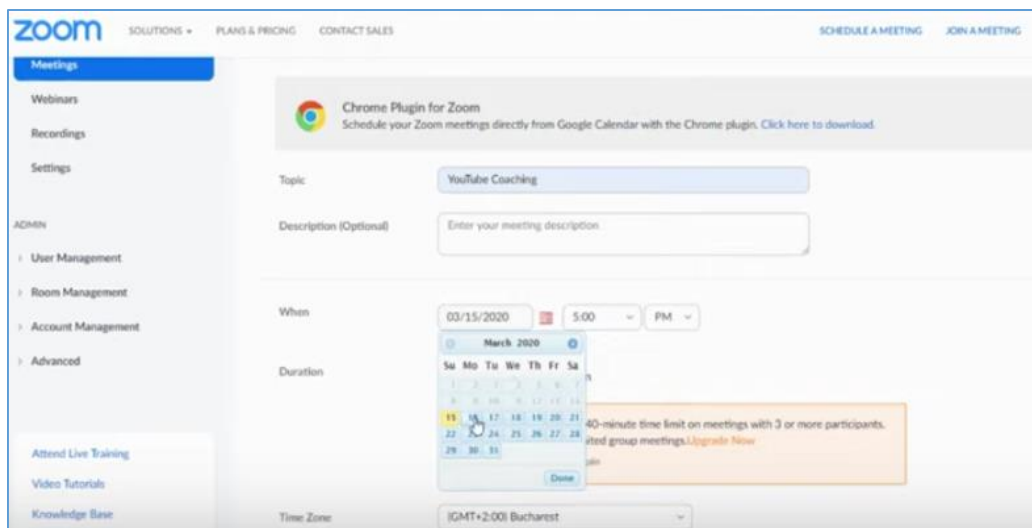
zoom SOLUTIONS ▾ PLANS & PRICING CONTACT SALES SCHEDULE A MEETING JOIN A MEETING

Meetings

Webinars

Recordings

Settings

ADMIN

› User Management

› Room Management

› Account Management

› Advanced

Attend Live Training

Video Tutorials

Knowledge Base

Chrome Plugin for Zoom

Schedule your Zoom meetings directly from Google Calendar with the Chrome plugin. Click here to download.

Topic YouTube Coaching

Description (Optional) Enter your meeting description

When 03/15/2020 5:00 PM

Duration

March 2020

| Su | Mo | Tu | We | Th | Fr | Sa |
|---|---|---|---|---|---|---|
| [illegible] | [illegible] | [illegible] | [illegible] | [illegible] | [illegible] | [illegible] |
| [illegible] | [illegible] | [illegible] | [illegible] | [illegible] | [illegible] | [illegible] |
| 15 | 16 | 17 | 18 | 19 | 20 | 21 |
| 22 | 23 | 24 | 25 | 26 | 27 | 28 |
| 29 | 30 | 31 | | | | |

Done

40-minute time limit on meetings with 3 or more participants.

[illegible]ited group meetings. Upgrade Now

Time Zone (GMT+2:00) Bucharest